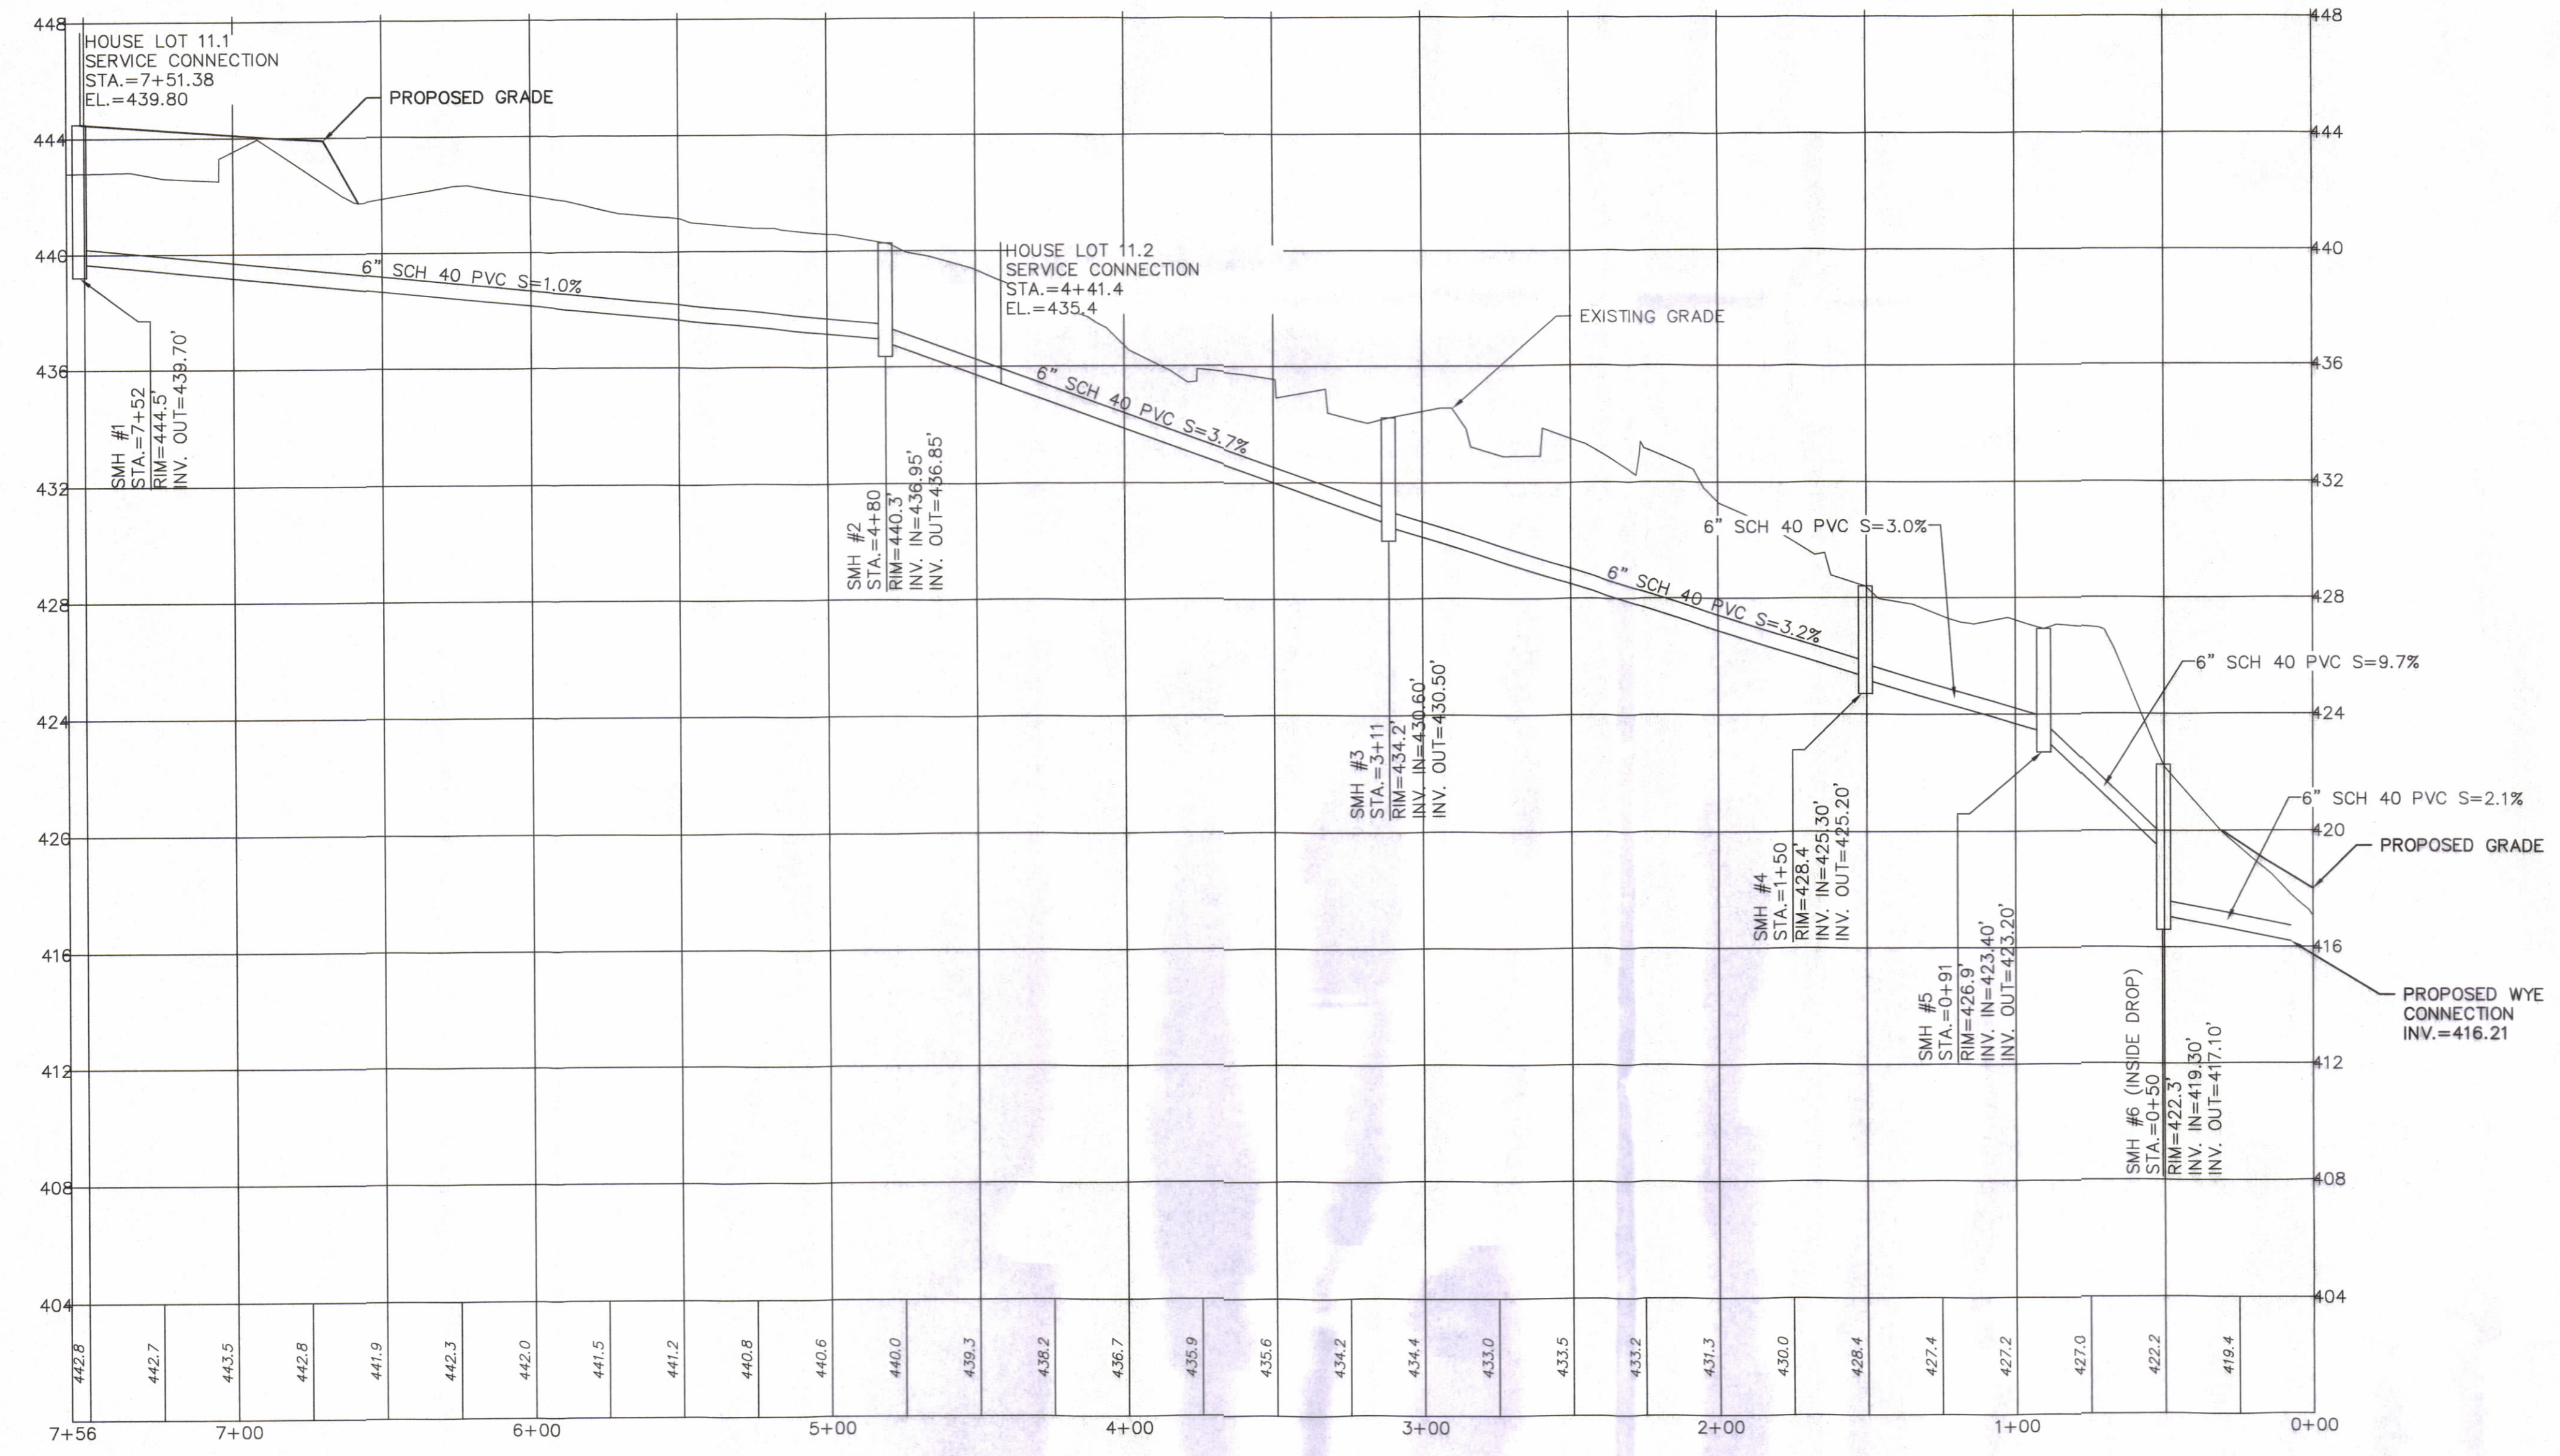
448
444
440
436
432
428
424
420
416
412
408
404

HOUSE LOT 11.1
SERVICE CONNECTION
STA.=7+51.38
EL.=439.80

PROPOSED GRADE

6" SCH 40 PVC S=1.0%

SMH #1
STA.=7+52
RIM=444.5'
INV. OUT=439.70'

HOUSE LOT 11.2
SERVICE CONNECTION
STA.=4+41.4
EL.=435.4

EXISTING GRADE

6" SCH 40 PVC S=3.7%

SMH #2
STA.=4+80
RIM=440.3'
INV. IN=436.95'
INV. OUT=436.85'

SMH #3
STA.=3+11
RIM=434.2'
INV. IN=430.60'
INV. OUT=430.50'

6" SCH 40 PVC S=3.0%

6" SCH 40 PVC S=3.2%

6" SCH 40 PVC S=9.7%

SMH #4
STA.=1+50
RIM=428.4
INV. IN=425.30'
INV. OUT=425.20'

6" SCH 40 PVC S=2.1%

PROPOSED GRADE

SMH #5
STA.=0+91
RIM=426.9'
INV. IN=423.40'
INV. OUT=423.20'

SMH #6 (INSIDE DROP)
STA.=0+50
RIM=422.3'
INV. IN=419.30'
INV. OUT=417.10'

PROPOSED WYE
CONNECTION
INV.=416.21

448
444
440
436
432
428
424
420
416
412
408
404

| 442.8 | 442.7 | 443.5 | 442.8 | 441.9 | 442.3 | 442.0 | 441.5 | 441.2 | 440.8 | 440.6 | 440.0 | 439.3 | 438.2 | 436.7 | 435.9 | 435.6 | 434.2 | 434.4 | 433.0 | 433.5 | 433.2 | 431.3 | 430.0 | 428.4 | 427.4 | 427.2 | 427.0 | 422.2 | 419.4 |
|---|---|---|---|---|---|---|---|---|---|---|---|---|---|---|---|---|---|---|---|---|---|---|---|---|---|---|---|---|---|

7+56
7+00
6+00
5+00
4+00
3+00
2+00
1+00
0+00